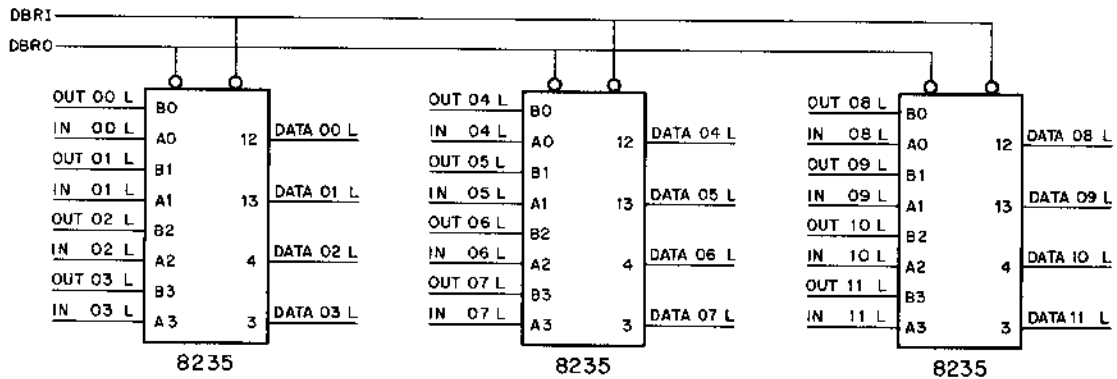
DBRI
DBRO

OUT 00 L
IN 00 L
OUT 01 L
IN 01 L
OUT 02 L
IN 02 L
OUT 03 L
IN 03 L
B0
A0
B1
A1
B2
A2
B3
A3
12
13
4
3
DATA 00 L
DATA 01 L
DATA 02 L
DATA 03 L
8235

OUT 04 L
IN 04 L
OUT 05 L
IN 05 L
OUT 06 L
IN 06 L
OUT 07 L
IN 07 L
B0
A0
B1
A1
B2
A2
B3
A3
12
13
4
3
DATA 04 L
DATA 05 L
DATA 06 L
DATA 07 L
8235

OUT 08 L
IN 08 L
OUT 09 L
IN 09 L
OUT 10 L
IN 10 L
OUT 11 L
IN 11 L
B0
A0
B1
A1
B2
A2
B3
A3
12
13
4
3
DATA 08 L
DATA 09 L
DATA 10 L
DATA 11 L
8235